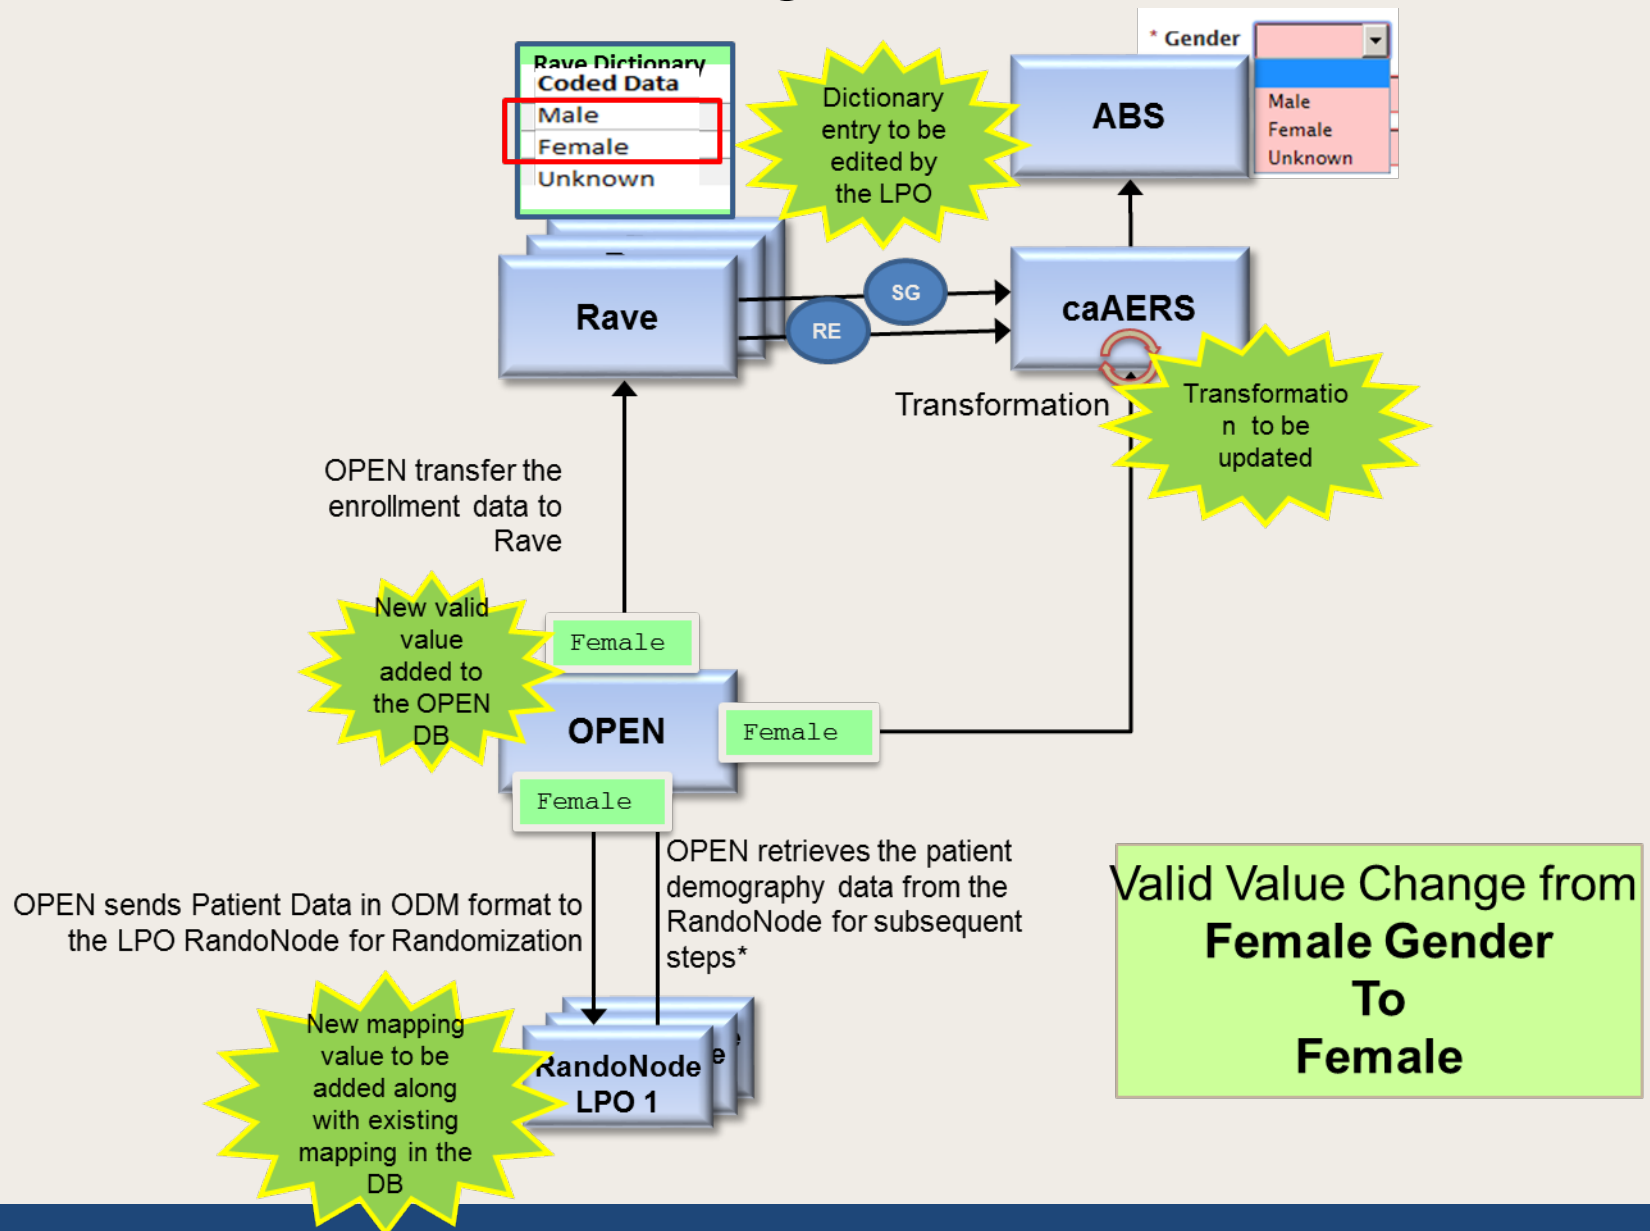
Rave Dictionary
Coded Data
Male
Female
Unknown

Dictionary entry to be edited by the LPO

* Gender
Male
Female
Unknown

ABS

Rave

SG

RE

caAERS

Transformation

Transformatio n to be updated

OPEN transfer the enrollment data to Rave

New valid value added to the OPEN DB

Female

OPEN

Female

Female

OPEN retrieves the patient demography data from the RandoNode for subsequent steps*

OPEN sends Patient Data in ODM format to the LPO RandoNode for Randomization

New mapping value to be added along with existing mapping in the DB

RandoNode
LPO 1

Valid Value Change from
Female Gender
To
Female